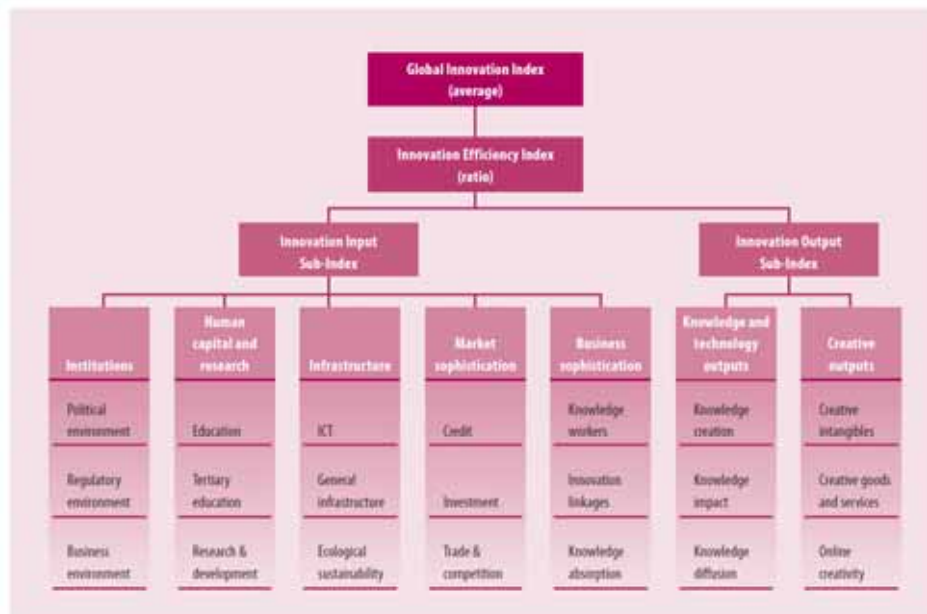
Global Innovation Index (average)

Innovation Efficiency Index (ratio)

Innovation Input Sub-Index

Innovation Output Sub-Index

Institutions

Political environment

Regulatory environment

Business environment

Human capital and research

Education

Tertiary education

Research & development

Infrastructure

ICT

General infrastructure

Ecological sustainability

Market sophistication

Credit

Investment

Trade & competition

Business sophistication

Knowledge workers

Innovation linkages

Knowledge absorption

Knowledge and technology outputs

Knowledge creation

Knowledge impact

Knowledge diffusion

Creative outputs

Creative intangibles

Creative goods and services

Online creativity